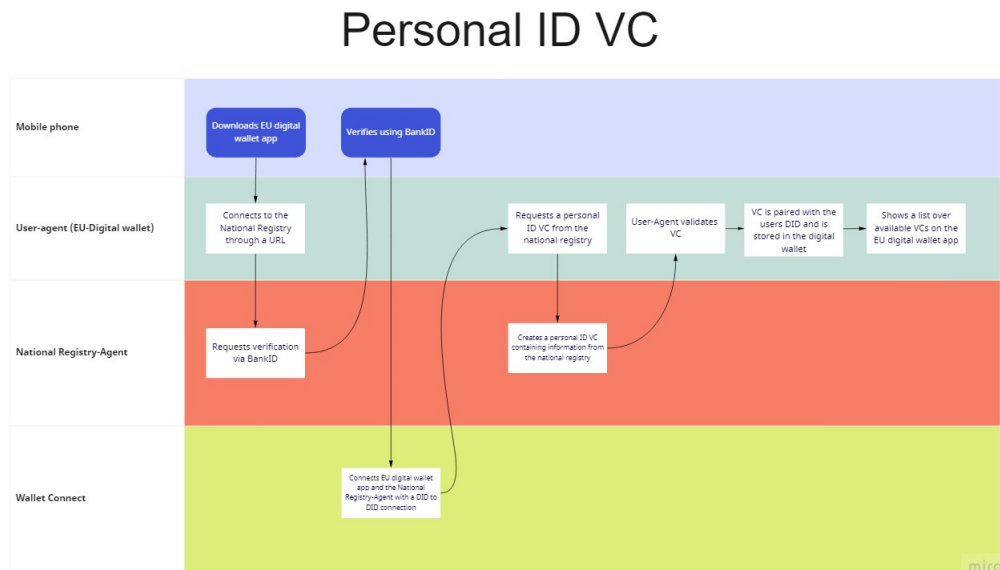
Personal ID VC

Mobile phone

Downloads EU digital wallet app

Verifies using BankID

User-agent (EU-Digital wallet)

Connects to the National Registry through a URL

Requests a personal ID VC from the national registry

User-Agent validates VC

VC is paired with the users DID and is stored in the digital wallet

Shows a list over available VCs on the EU digital wallet app

National Registry-Agent

Requests verification via BankID

Creates a personal ID VC containing information from the national registry

Wallet Connect

Connects EU digital wallet app and the National Registry-Agent with a DID to DID connection

miro